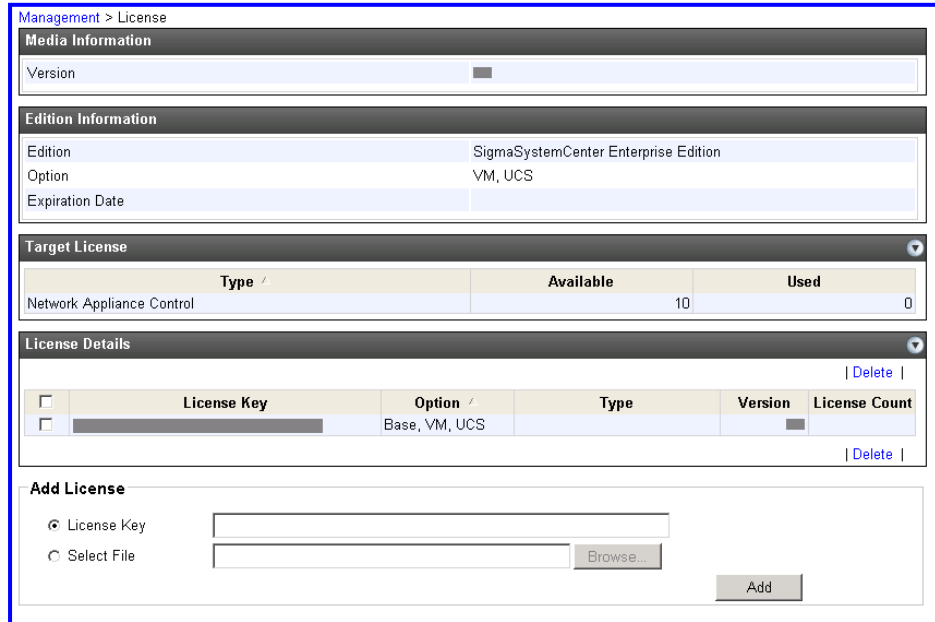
Management > License

Media Information

| Version | |
|---|---|

Edition Information

| Edition | SigmaSystemCenter Enterprise Edition |
|---|---|
| Option | VM, UCS |
| Expiration Date | |

Target License

| Type | Available | Used |
|---|---|---|
| Network Appliance Control | 10 | 0 |

License Details

| Delete |

| | License Key | Option | Type | Version | License Count |
|---|---|---|---|---|---|
| | | Base, VM, UCS | | | |

| Delete |

Add License

License Key

Select File

Browse...

Add